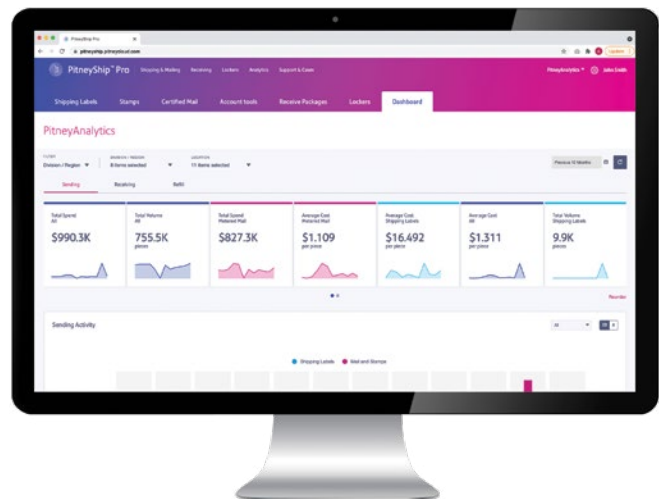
PitneyShip Pro
pitneyship.pitneycloud.com
Update

PitneyShip Pro Shipping & Mailing Receiving Lockers Analytics Support & Cases PitneyAnalytics John Smith

Shipping Labels Stamps Certified Mail Account tools Receive Packages Lockers Dashboard

PitneyAnalytics

FILTER
Division / Region
DIVISION / REGION
8 items selected
LOCATION
11 items selected
Previous 12 Months

Sending Receiving Refill

Total Spend
All
$990.3K

Total Volume
All
755.5K
pieces

Total Spend
Metered Mail
$827.3K

Average Cost
Metered Mail
$1.109
per piece

Average Cost
Shipping Labels
$16.492
per piece

Average Cost
All
$1.311
per piece

Total Volume
Shipping Labels
9.9K
pieces

Reorder

Sending Activity

All

Shipping Labels Mail and Stamps